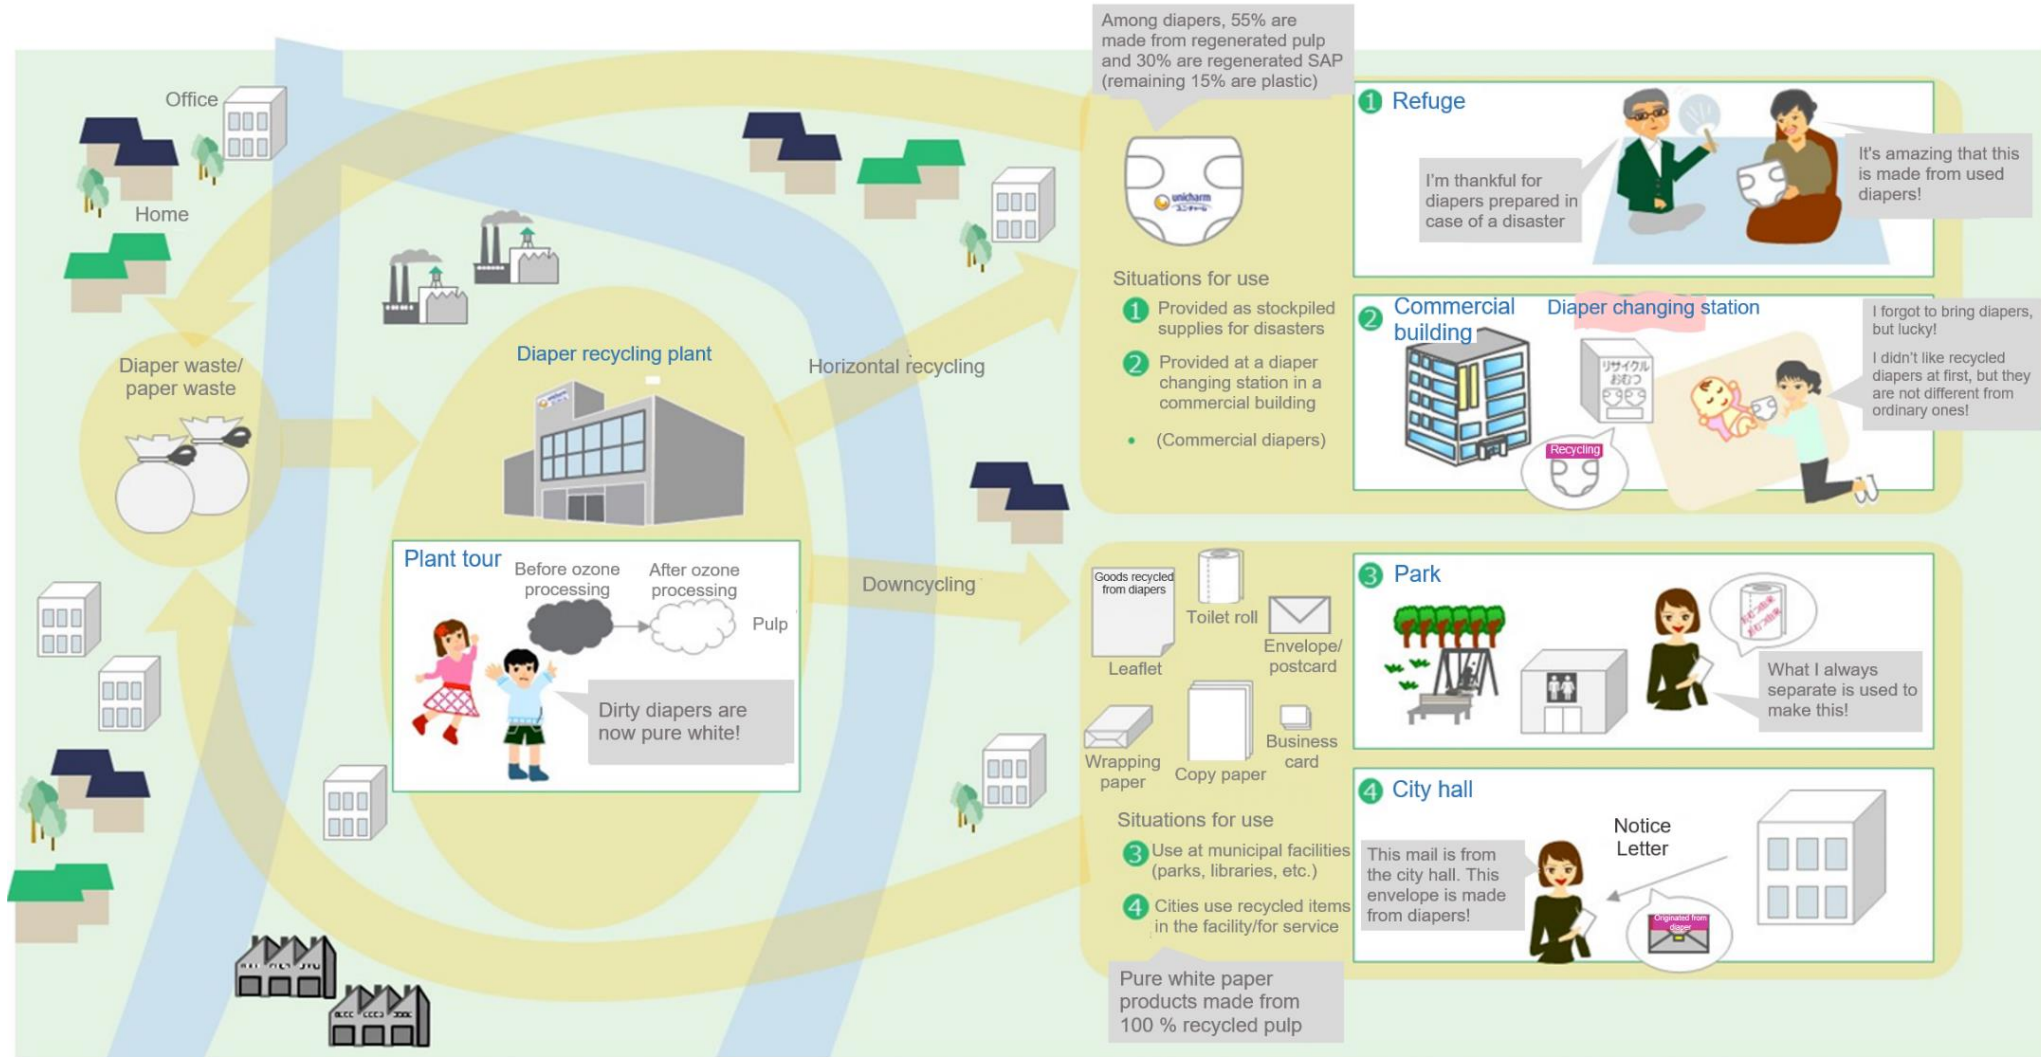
Office

Home

Diaper waste/ paper waste

Diaper recycling plant

Horizontal recycling

Downcycling

Plant tour

Before ozone processing

After ozone processing

Pulp

Dirty diapers are now pure white!

Among diapers, 55% are made from regenerated pulp and 30% are regenerated SAP (remaining 15% are plastic)

unicharm ユニ・チャーム

Situations for use

1 Provided as stockpiled supplies for disasters

2 Provided at a diaper changing station in a commercial building

• (Commercial diapers)

1 Refuge

I'm thankful for diapers prepared in case of a disaster

It's amazing that this is made from used diapers!

2 Commercial building

Diaper changing station

リサイクルおむつ

Recycling

I forgot to bring diapers, but lucky!

I didn't like recycled diapers at first, but they are not different from ordinary ones!

Goods recycled from diapers

Leaflet

Toilet roll

Envelope/ postcard

Wrapping paper

Copy paper

Business card

Situations for use

3 Use at municipal facilities (parks, libraries, etc.)

4 Cities use recycled items in the facility/for service

Pure white paper products made from 100 % recycled pulp

3 Park

What I always separate is used to make this!

4 City hall

Notice Letter

This mail is from the city hall. This envelope is made from diapers!

Originated from diaper